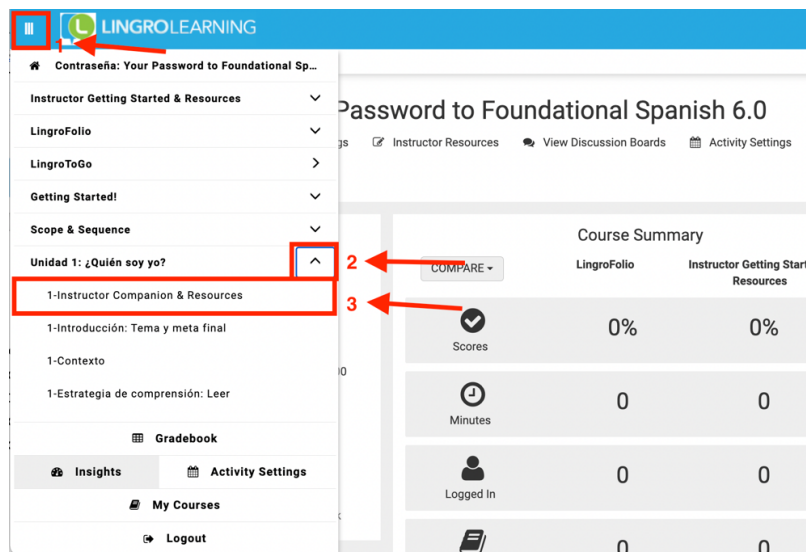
L LINGROLEARNING

1

Contraseña: Your Password to Foundational Sp...

Instructor Getting Started & Resources

LingroFolio

LingroToGo

Getting Started!

Scope & Sequence

Unidad 1: ¿Quién soy yo?

2

1-Instructor Companion & Resources

3

1-Introducción: Tema y meta final

1-Contexto

1-Estrategia de comprensión: Leer

Gradebook

Insights

Activity Settings

My Courses

Logout

Password to Foundational Spanish 6.0

gs Instructor Resources View Discussion Boards Activity Settings

Course Summary

COMPARE

LingroFolio

Instructor Getting Start Resources

Scores

0%

0%

Minutes

0

0

Logged In

0

0

0

0